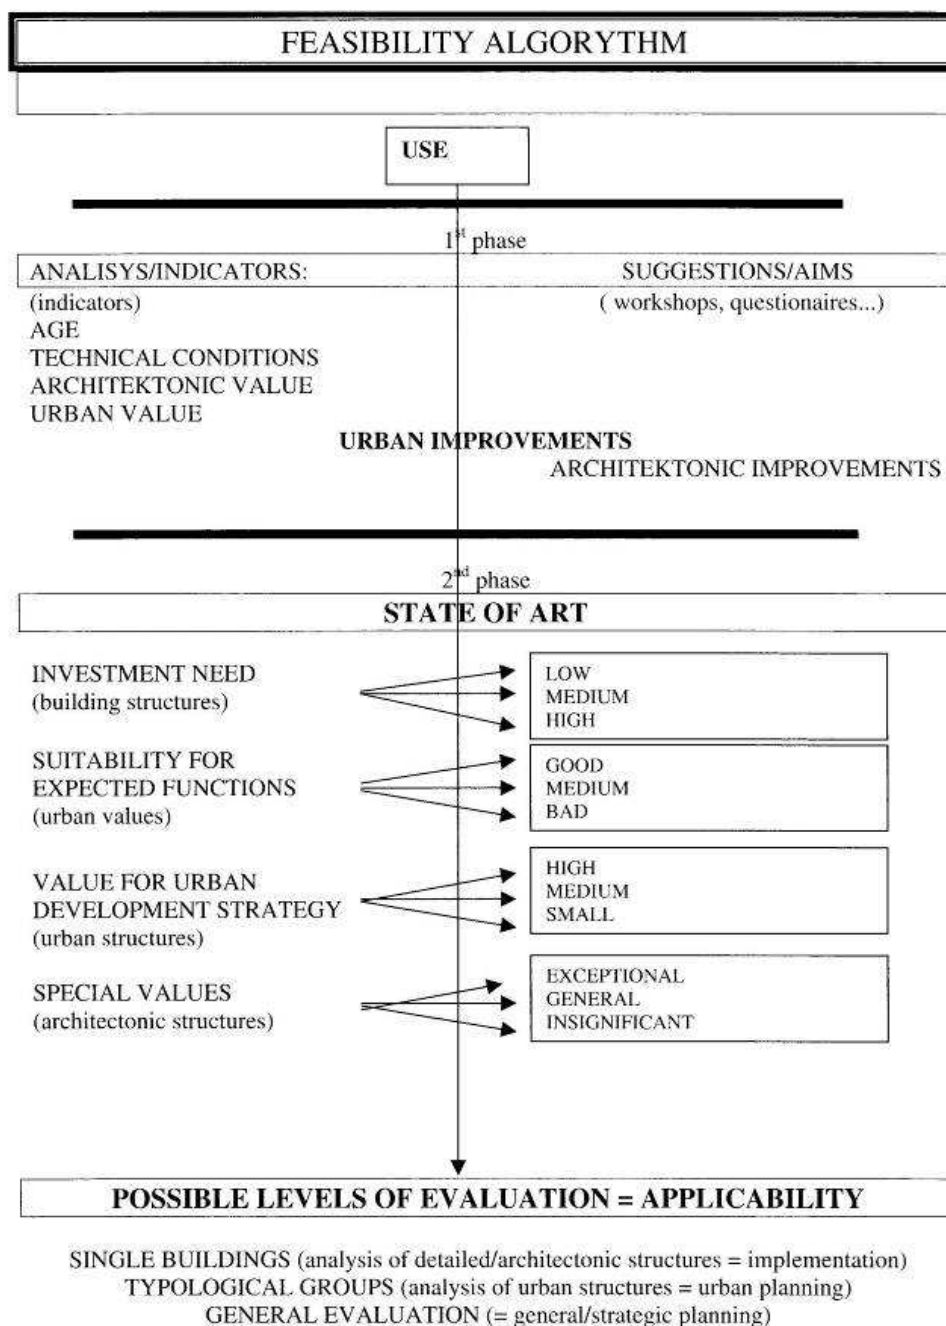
FEASIBILITY ALGORYTHM

USE

1$^{st}$ phase

ANALISYS/INDICATORS:
(indicators)
AGE
TECHNICAL CONDITIONS
ARCHITEKTONIC VALUE
URBAN VALUE

SUGGESTIONS/AIMS
( workshops, questionaires...)

URBAN IMPROVEMENTS

ARCHITEKTONIC IMPROVEMENTS

2$^{nd}$ phase

STATE OF ART

INVESTMENT NEED
(building structures)

LOW
MEDIUM
HIGH

SUITABILITY FOR EXPECTED FUNCTIONS
(urban values)

GOOD
MEDIUM
BAD

VALUE FOR URBAN DEVELOPMENT STRATEGY
(urban structures)

HIGH
MEDIUM
SMALL

SPECIAL VALUES
(architectonic structures)

EXCEPTIONAL
GENERAL
INSIGNIFICANT

POSSIBLE LEVELS OF EVALUATION = APPLICABILITY

SINGLE BUILDINGS (analysis of detailed/architectonic structures = implementation)
TYPOLOGICAL GROUPS (analysis of urban structures = urban planning)
GENERAL EVALUATION (= general/strategic planning)